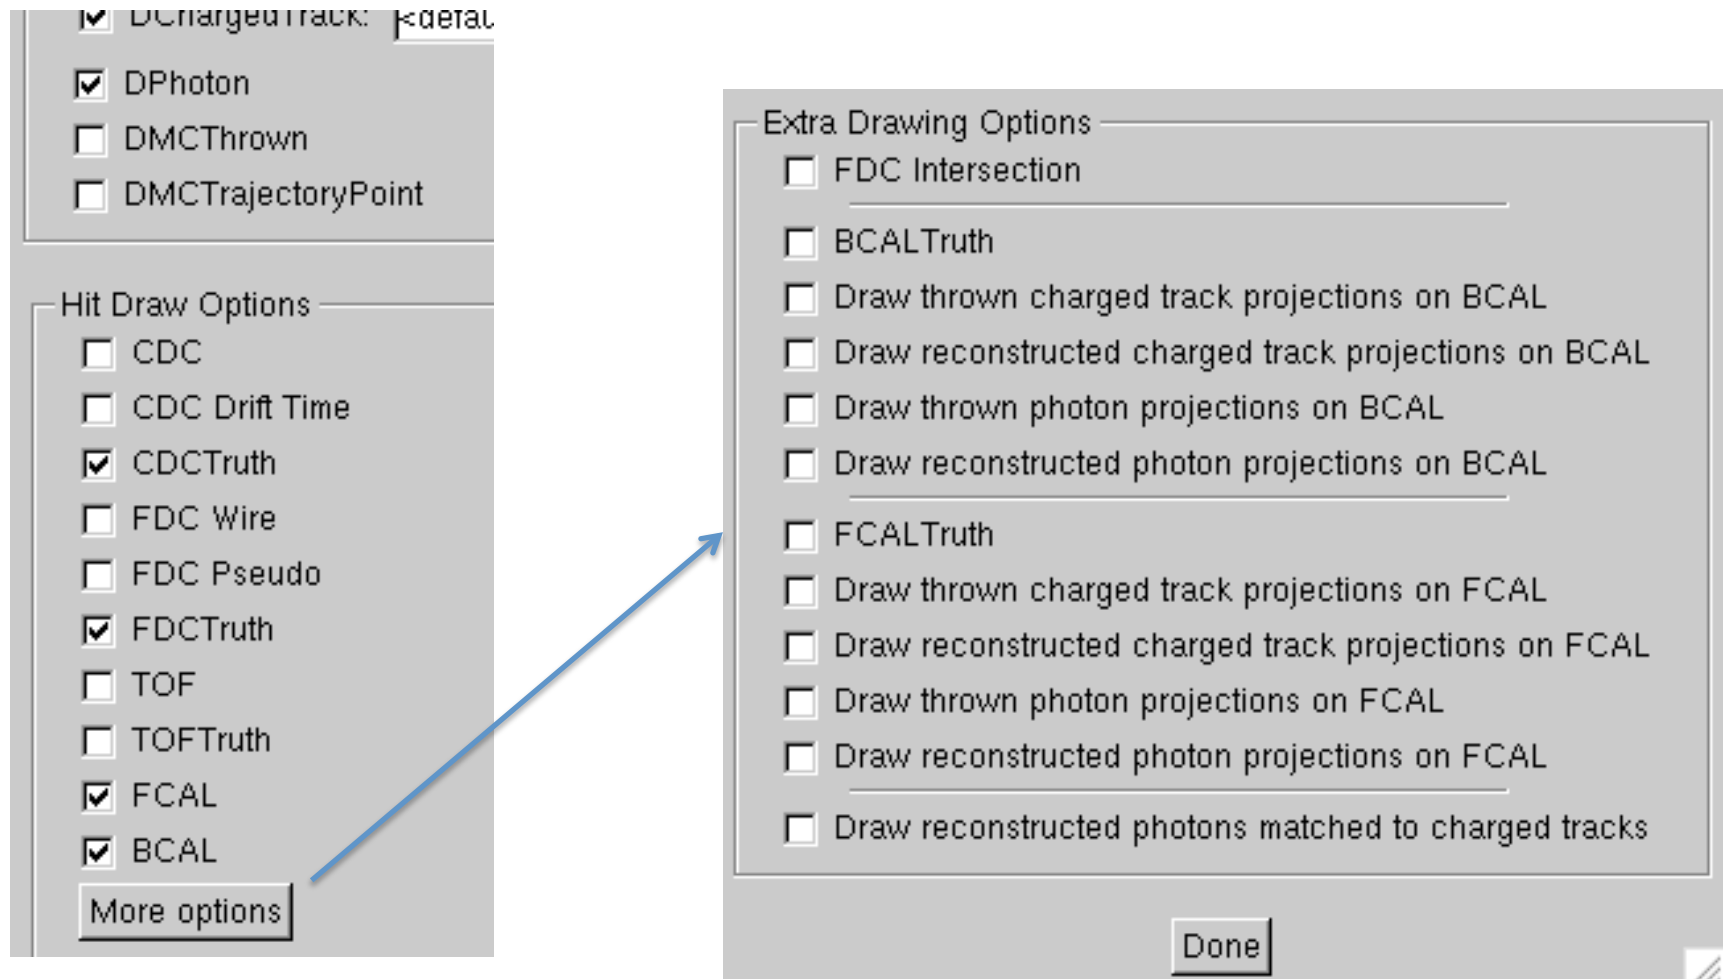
DChargedTrack: <defau

DPhoton

DMCThrown

DMCTrajectoryPoint

Hit Draw Options

CDC

CDC Drift Time

CDCTruth

FDC Wire

FDC Pseudo

FDCTruth

TOF

TOFTruth

FCAL

BCAL

More options

Extra Drawing Options

FDC Intersection

BCALTruth

Draw thrown charged track projections on BCAL

Draw reconstructed charged track projections on BCAL

Draw thrown photon projections on BCAL

Draw reconstructed photon projections on BCAL

FCALTruth

Draw thrown charged track projections on FCAL

Draw reconstructed charged track projections on FCAL

Draw thrown photon projections on FCAL

Draw reconstructed photon projections on FCAL

Draw reconstructed photons matched to charged tracks

Done